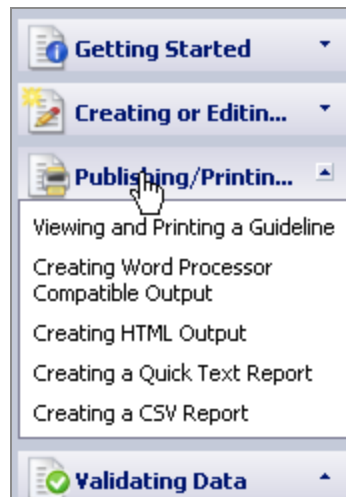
Getting Started

Creating or Editin...

Publishing/Printin...

Viewing and Printing a Guideline

Creating Word Processor Compatible Output

Creating HTML Output

Creating a Quick Text Report

Creating a CSV Report

Validating Data